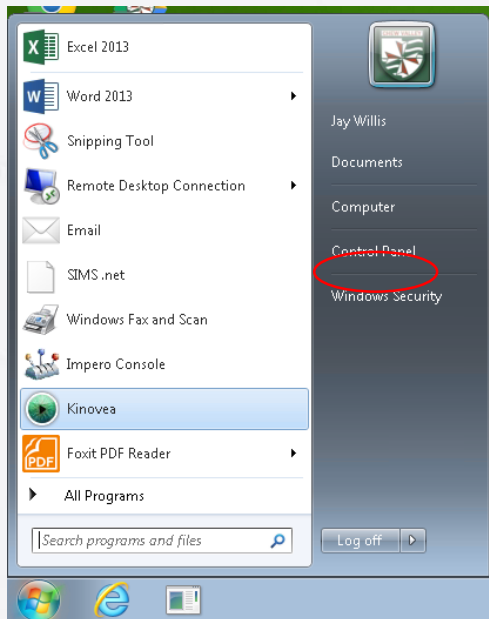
Excel 2013
Word 2013
Snipping Tool
Remote Desktop Connection
Email
SIMS .net
Windows Fax and Scan
Impero Console
Kinovea
Foxit PDF Reader
All Programs
Search programs and files

Jay Willis
Documents
Computer
Control Panel
Windows Security
Log off